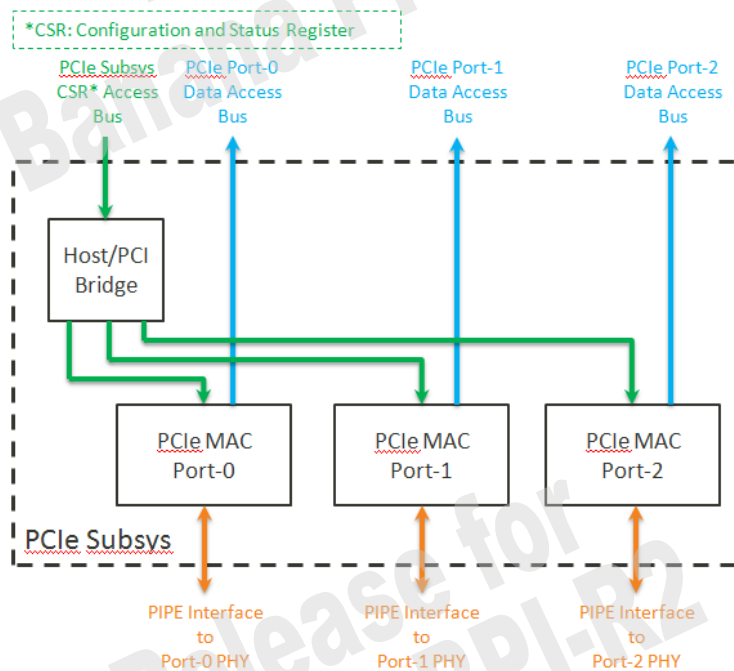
*CSR: Configuration and Status Register

PCIe Subsys CSR* Access Bus

PCIe Port-0 Data Access Bus

PCIe Port-1 Data Access Bus

PCIe Port-2 Data Access Bus

Host/PCI Bridge

PCIe MAC Port-0

PCIe MAC Port-1

PCIe MAC Port-2

PCIe Subsys

PIPE Interface to Port-0 PHY

PIPE Interface to Port-1 PHY

PIPE Interface to Port-2 PHY

Banana Pi

Release for

BPI-R2